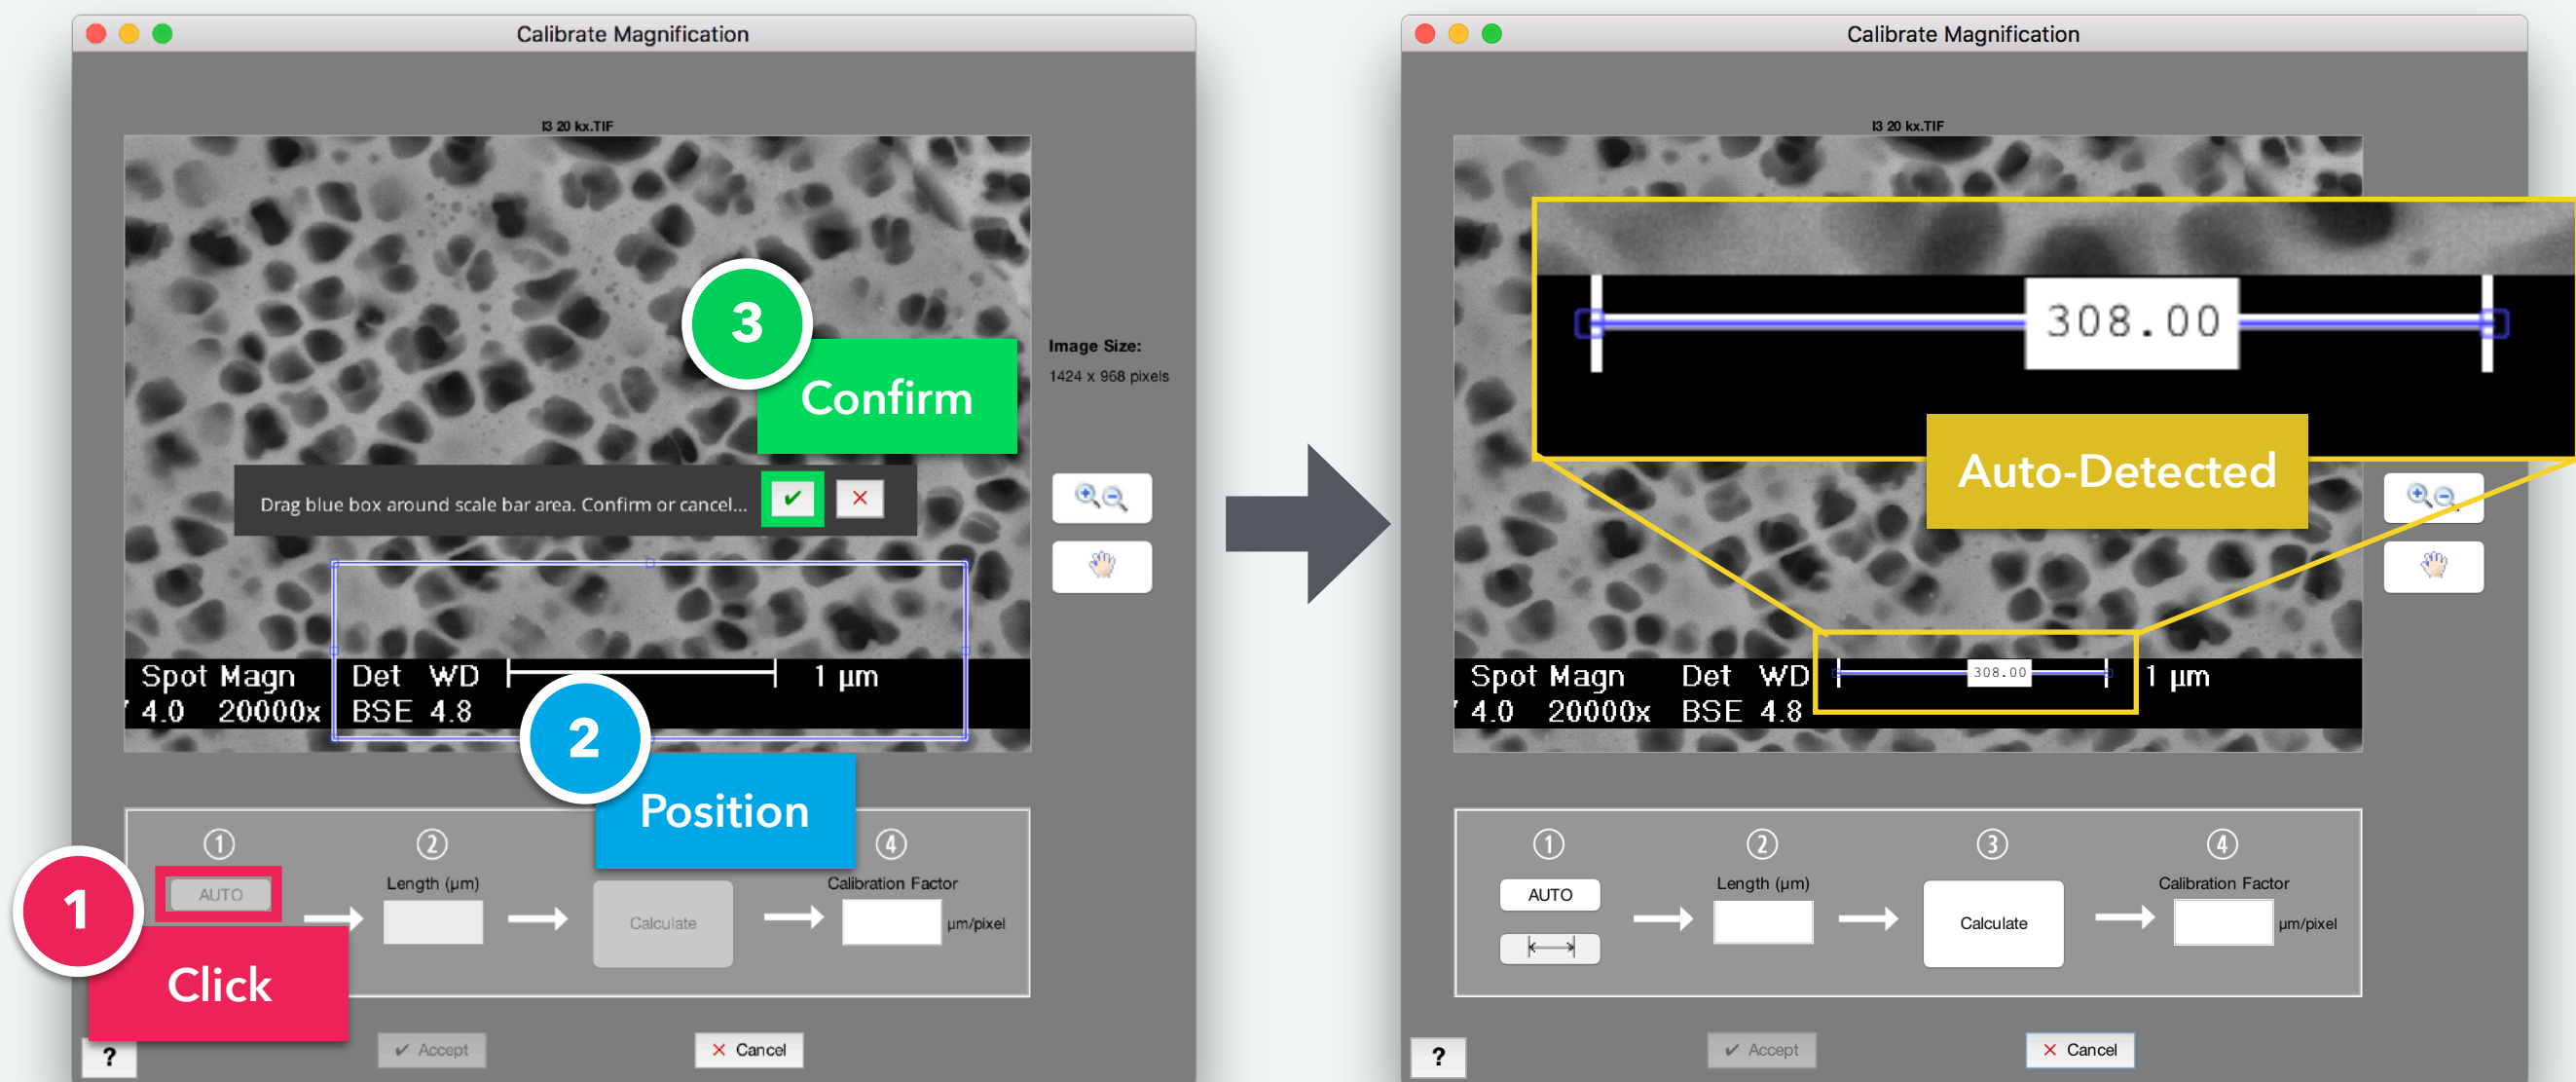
Calibrate Magnification

I3 20 kx.TIF

3
Confirm

Image Size:
1424 x 968 pixels

Drag blue box around scale bar area. Confirm or cancel... ✔ ✕

Spot Magn Det WD 1 µm
4.0 20000x BSE 4.8

2
Position

① ② ③ ④
AUTO Length (µm) Calculate Calibration Factor µm/pixel

1
Click

? ✔ Accept ✕ Cancel

Calibrate Magnification

I3 20 kx.TIF

308.00

Auto-Detected

Spot Magn Det WD 308.00 1 µm
4.0 20000x BSE 4.8

① ② ③ ④
AUTO Length (µm) Calculate Calibration Factor µm/pixel

? ✔ Accept ✕ Cancel